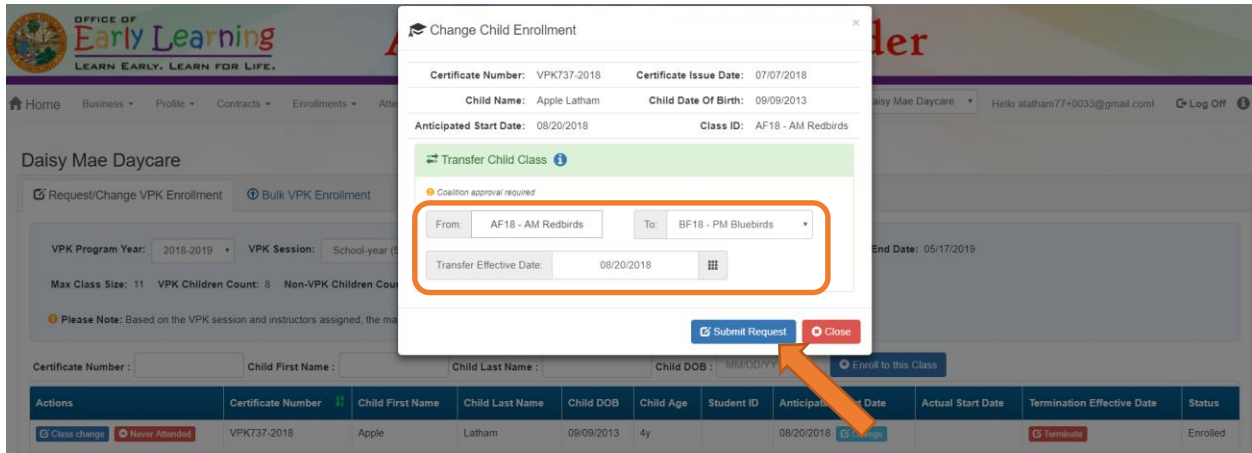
OFFICE OF
Early Learning
LEARN EARLY. LEARN FOR LIFE.

A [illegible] der

Home Business Profile Contracts Enrollments Atte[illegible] Daisy Mae Daycare Hello alatham77+0033@gmail.com! Log Off

Daisy Mae Daycare

Request/Change VPK Enrollment Bulk VPK Enrollment

VPK Program Year: 2018-2019 VPK Session: School-year (5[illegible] End Date: 05/17/2019

Max Class Size: 11 VPK Children Count: 8 Non-VPK Children Cou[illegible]

Please Note: Based on the VPK session and instructors assigned, the ma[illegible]

Change Child Enrollment

×

Certificate Number: VPK737-2018 Certificate Issue Date: 07/07/2018

Child Name: Apple Latham Child Date Of Birth: 09/09/2013

Anticipated Start Date: 08/20/2018 Class ID: AF18 - AM Redbirds

Transfer Child Class

Coalition approval required

From: AF18 - AM Redbirds To: BF18 - PM Bluebirds

Transfer Effective Date: 08/20/2018

Submit Request Close

Certificate Number : Child First Name : Child Last Name : Child DOB : MM/DD/YY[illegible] Enroll to this Class

| Actions | Certificate Number | Child First Name | Child Last Name | Child DOB | Child Age | Student ID | Anticipa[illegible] Start Date | Actual Start Date | Termination Effective Date | Status |
|---|---|---|---|---|---|---|---|---|---|---|
| Class change Never Attended | VPK737-2018 | Apple | Latham | 09/09/2013 | 4y | | 08/20/2018 Change | | Terminate | Enrolled |